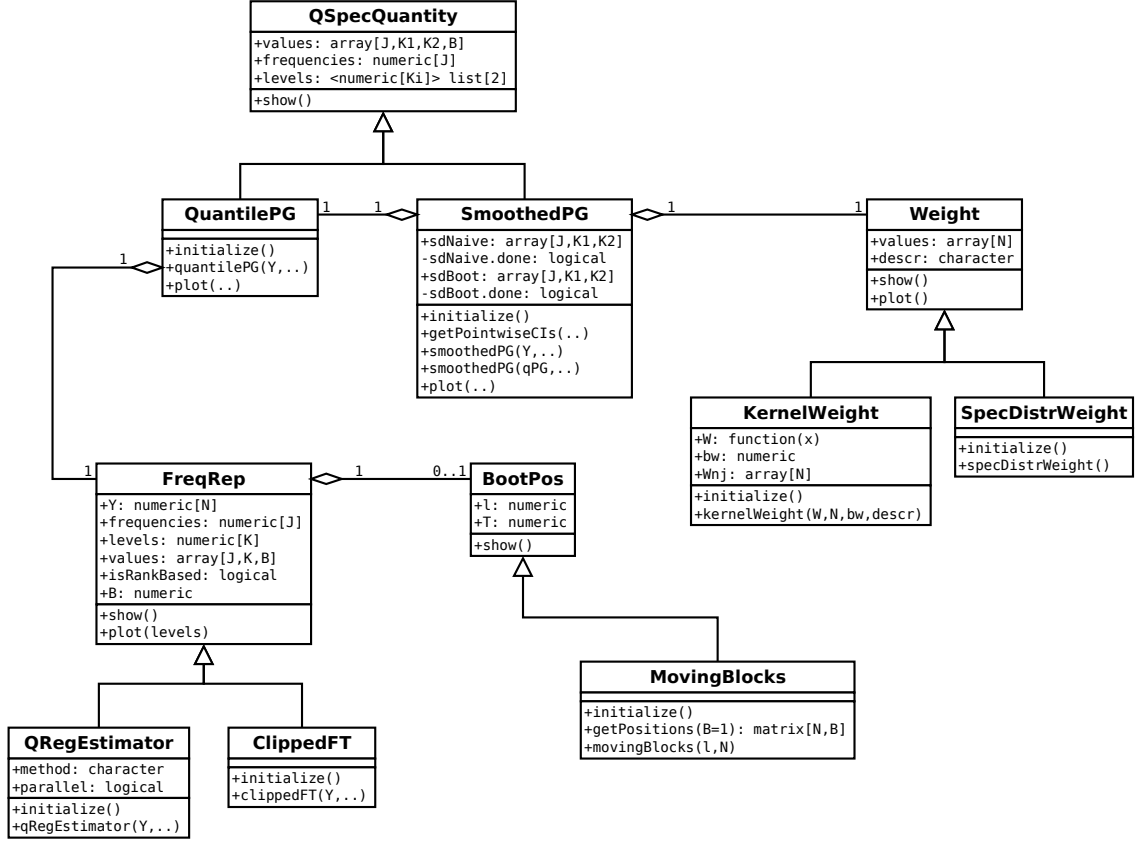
QSpecQuantity
+values: array[J,K1,K2,B]
+frequencies: numeric[J]
+levels: <numeric[Ki]> list[2]
+show()

QuantilePG
+initialize()
+quantilePG(Y,..)
+plot(..)

1 1

SmoothedPG
+sdNaive: array[J,K1,K2]
-sdNaive.done: logical
+sdBoot: array[J,K1,K2]
-sdBoot.done: logical
+initialize()
+getPointwiseCIs(..)
+smoothedPG(Y,..)
+smoothedPG(qPG,..)
+plot(..)

1 1

Weight
+values: array[N]
+descr: character
+show()
+plot()

KernelWeight
+W: function(x)
+bw: numeric
+Wnj: array[N]
+initialize()
+kernelWeight(W,N,bw,descr)

SpecDistrWeight
+initialize()
+specDistrWeight()

1

1

FreqRep
+Y: numeric[N]
+frequencies: numeric[J]
+levels: numeric[K]
+values: array[J,K,B]
+isRankBased: logical
+B: numeric
+show()
+plot(levels)

1 0..1

BootPos
+l: numeric
+T: numeric
+show()

MovingBlocks
+initialize()
+getPositions(B=1): matrix[N,B]
+movingBlocks(l,N)

QRegEstimator
+method: character
+parallel: logical
+initialize()
+qRegEstimator(Y,..)

ClippedFT
+initialize()
+clippedFT(Y,..)